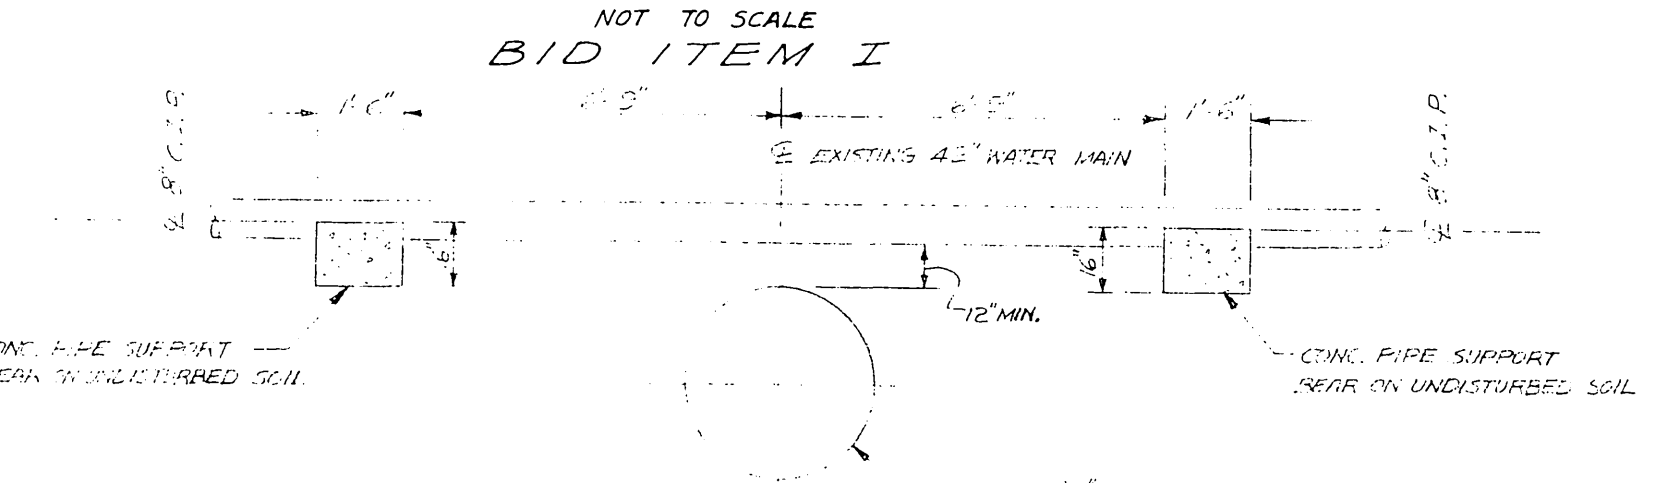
NOT TO SCALE

BID ITEM I

& 8" C.I.P.

1'-6"

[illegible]

6'-8"

1'-6"

& 8" C.I.P.

℄ EXISTING 42" WATER MAIN

16"

16"

12" MIN.

CONC. PIPE SUPPORT
BEAR ON UNDISTURBED SOIL

CONC. PIPE SUPPORT
BEAR ON UNDISTURBED SOIL